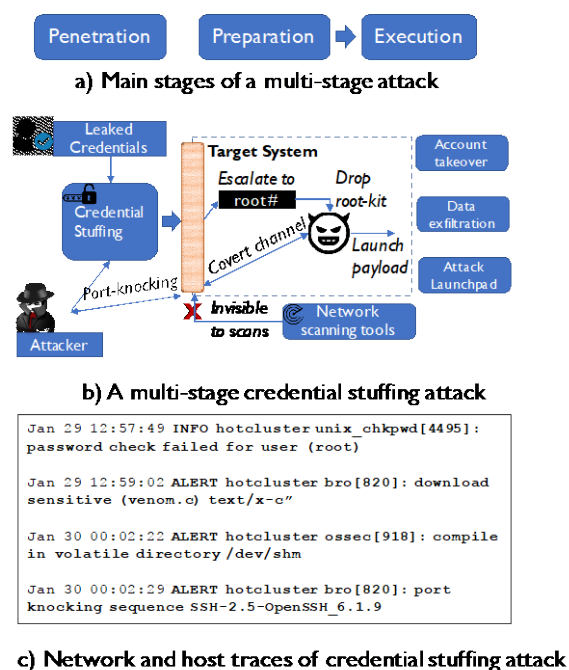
Penetration

Preparation

Execution

a) Main stages of a multi-stage attack

Leaked Credentials

Credential Stuffing

Target System

Escalate to

root#

Drop root-kit

Account takeover

Data exfiltration

Attack Launchpad

Covert channel

Launch payload

Port-knocking

Attacker

Invisible to scans

Network scanning tools

b) A multi-stage credential stuffing attack

Jan 29 12:57:49 INFO hotcluster unix_chkpwd[4495]: password check failed for user (root)

Jan 29 12:59:02 ALERT hotcluster bro[820]: download sensitive (venom.c) text/x-c"

Jan 30 00:02:22 ALERT hotcluster ossec[918]: compile in volatile directory /dev/shm

Jan 30 00:02:29 ALERT hotcluster bro[820]: port knocking sequence SSH-2.5-OpenSSH_6.1.9

c) Network and host traces of credential stuffing attack